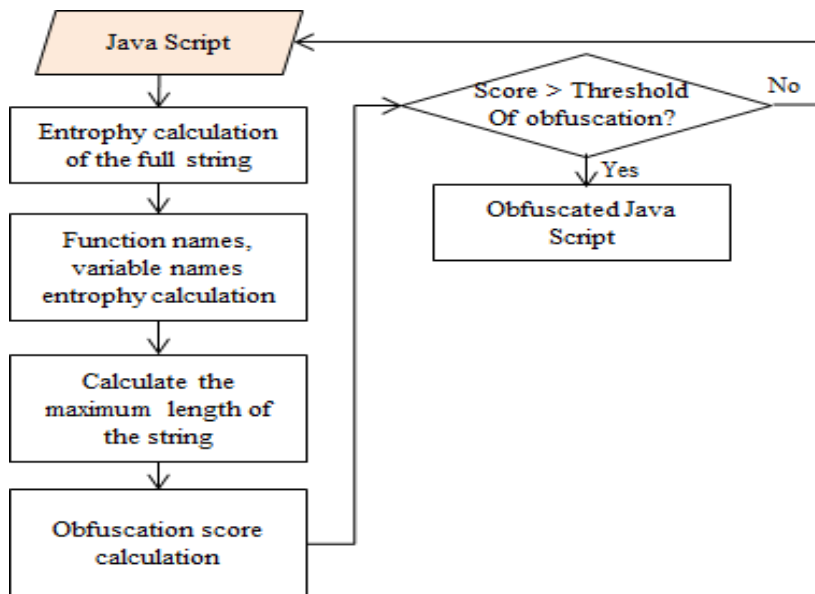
Java Script

Entrophy calculation of the full string

Function names, variable names entrophy calculation

Calculate the maximum length of the string

Obfuscation score calculation

Score > Threshold Of obfuscation?

No

Yes

Obfuscated Java Script